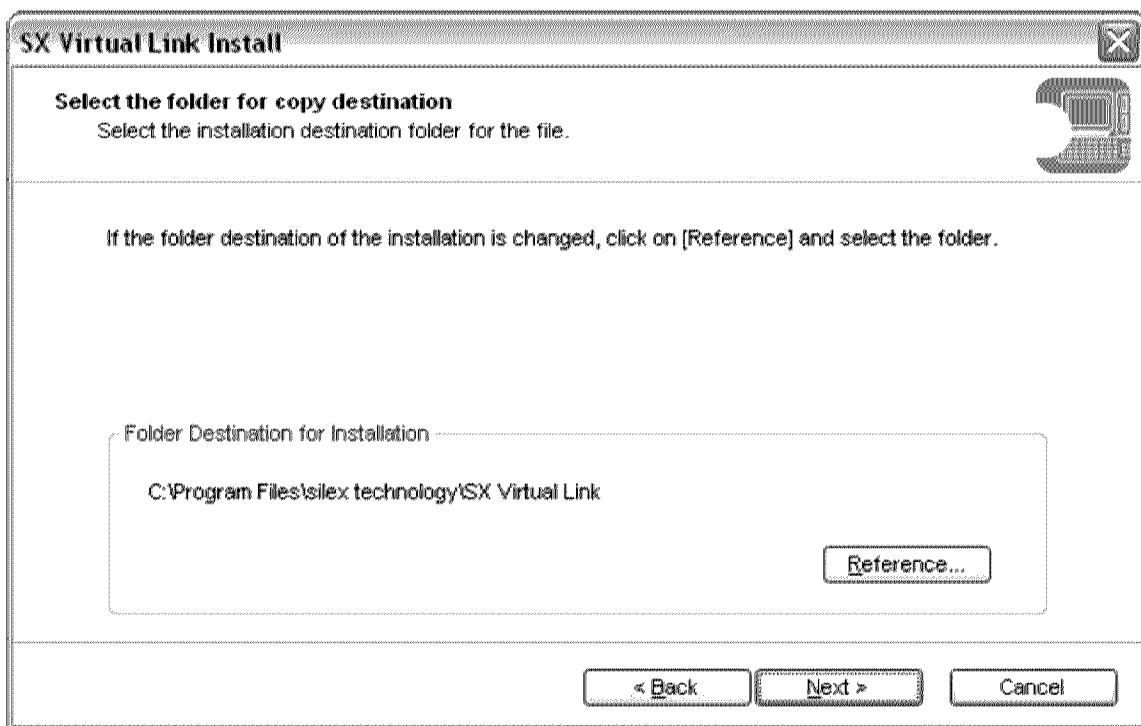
SX Virtual Link Install

Select the folder for copy destination
Select the installation destination folder for the file.

If the folder destination of the installation is changed, click on [Reference] and select the folder.

Folder Destination for Installation

C:\Program Files\silex technology\SX Virtual Link

Reference...

< Back

Next >

Cancel